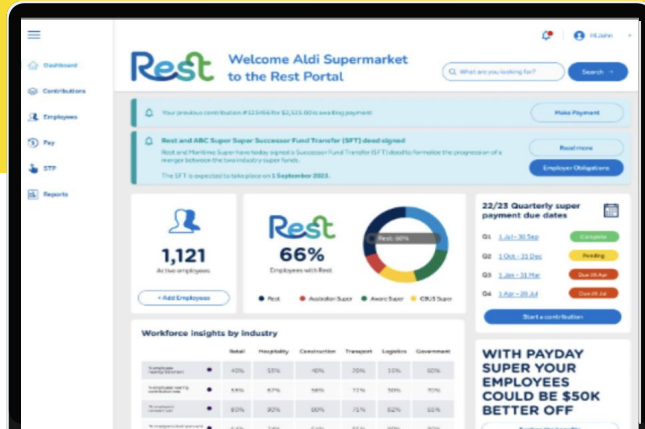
Hi John

Dashboard
Contributions
Employees
Pay
STP
Reports

Rest

Welcome Aldi Supermarket to the Rest Portal

What are you looking for?

Search

Your previous contribution #123456 for $2,523.00 is awaiting payment

Make Payment

Rest and ABC Super Super Successor Fund Transfer (SFT) deed signed

Rest and Mainlines Super have today signed a Successor Fund Transfer (SFT) deed to formalise the progression of a merger between the two industry super funds.

The SFT is expected to take place on 1 September 2023.

Read more

Employer Obligations

1,121

Active employees

+ Add Employees

Rest

66%

Employees with Rest

Rest: 66%

Rest   Australian Super   Aware Super   CBUS Super

22/23 Quarterly super payment due dates

Q1 1 Jul - 30 Sep   Complete
Q2 1 Oct - 31 Dec   Pending
Q3 1 Jan - 31 Mar   Due 28 Apr
Q4 1 Apr - 30 Jul   Due 28 Jul

Start a contribution

Workforce insights by industry

| | Retail | Hospitality | Construction | Transport | Logistics | Government |
|---|---|---|---|---|---|---|
| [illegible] | 45% | 55% | 45% | 25% | 15% | 60% |
| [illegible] | 18% | 67% | 58% | 72% | 50% | 70% |
| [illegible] | 80% | 80% | 88% | 71% | 82% | 60% |
| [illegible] | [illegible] | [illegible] | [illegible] | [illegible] | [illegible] | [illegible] |

WITH PAYDAY SUPER YOUR EMPLOYEES COULD BE $50K BETTER OFF